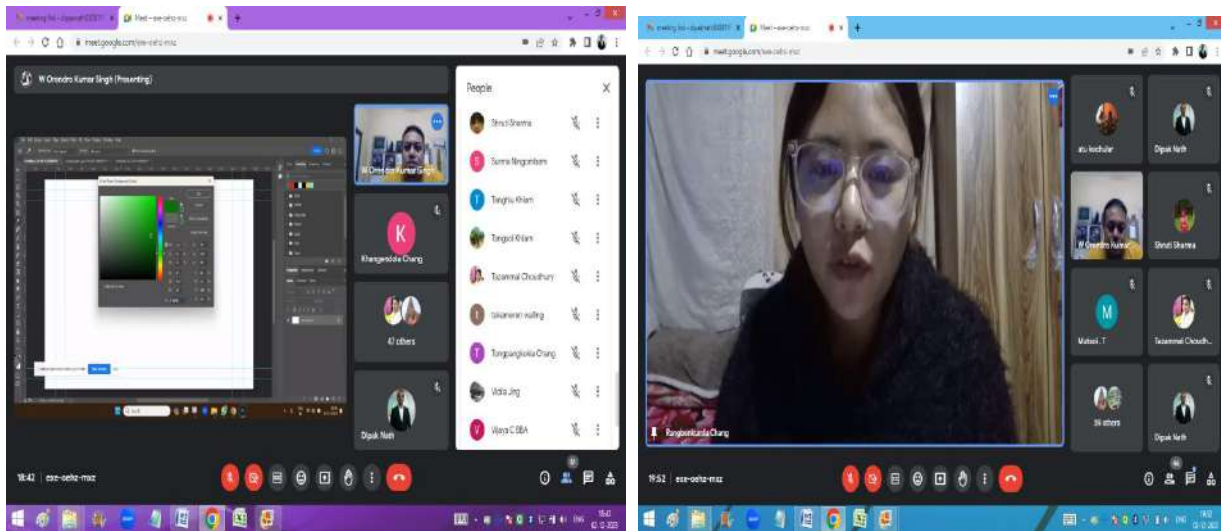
meet.google.com/eee-oehz-mxz

W Orendro Kumar Singh (Presenting)

W Orendro Kumar Singh

K

Khangenddola Chang

47 others

Dipak Nath

People

Shruti Sharma

Sunita Ningombam

Tanghu Khiam

Tangsol Khiam

Tazammul Choudhury

tokamenan waling

Tongpangkola Chang

Vicila Jing

Vijaya C BBA

18:42 | eee-oehz-mxz

meet.google.com/eee-oehz-mxz

atu kochular

Dipak Nath

W Orendro Kumar

Shruti Sharma

M

Mutsoi.. T

Tazammul Choudh...

36 others

Dipak Nath

Rangbonkunla Chang

19:52 | eee-oehz-mxz